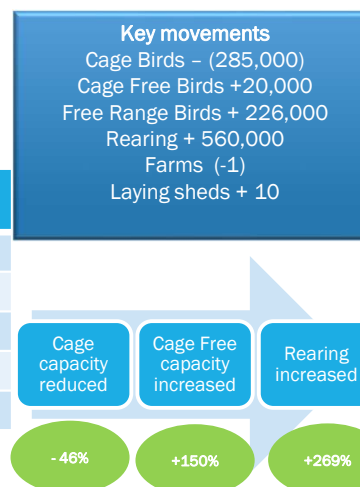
Key movements
Cage Birds – (285,000)
Cage Free Birds +20,000
Free Range Birds + 226,000
Rearing + 560,000
Farms (-1)
Laying sheds + 10

Cage capacity reduced

Cage Free capacity increased

Rearing increased

- 46%

+150%

+269%